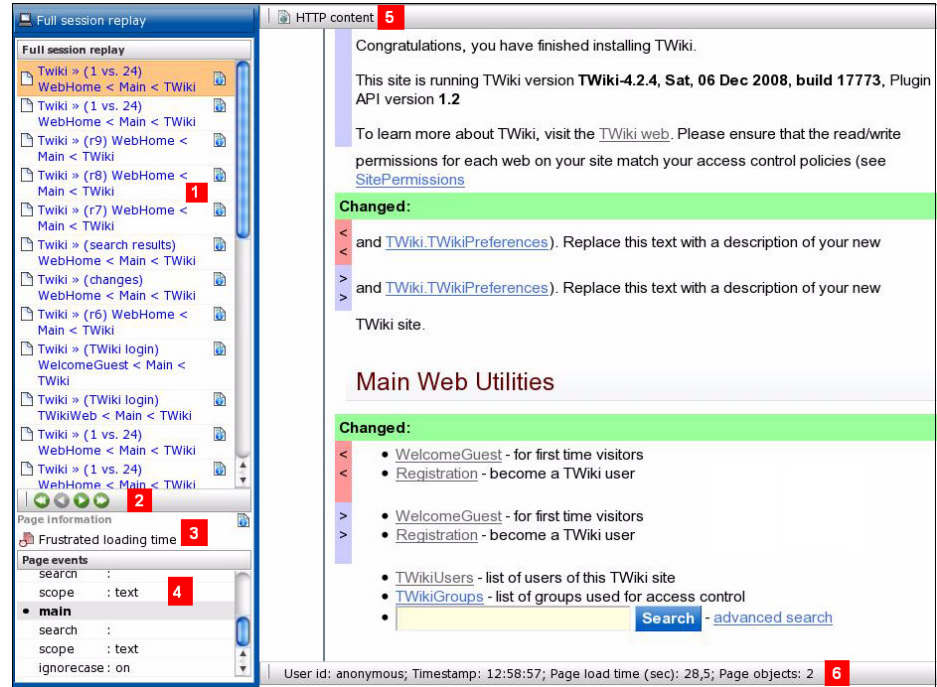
Full session replay

Full session replay

Twiki » (1 vs. 24) WebHome < Main < TWiki

Twiki » (1 vs. 24) WebHome < Main < TWiki

Twiki » (r9) WebHome < Main < TWiki

Twiki » (r8) WebHome < Main < TWiki

1

Twiki » (r7) WebHome < Main < TWiki

Twiki » (search results) WebHome < Main < TWiki

Twiki » (changes) WebHome < Main < TWiki

Twiki » (r6) WebHome < Main < TWiki

Twiki » (TWiki login) WelcomeGuest < Main < TWiki

Twiki » (TWiki login) TWikiWeb < Main < TWiki

Twiki » (1 vs. 24) WebHome < Main < TWiki

Twiki » (1 vs. 24) WebHome < Main < TWiki

2

Page information

Frustrated loading time

3

Page events

search :

scope : text

4

• main

search :

scope : text

ignorecase : on

HTTP content

5

Congratulations, you have finished installing TWiki.

This site is running TWiki version **TWiki-4.2.4, Sat, 06 Dec 2008, build 17773**, Plugin API version **1.2**

To learn more about TWiki, visit the TWiki web. Please ensure that the read/write permissions for each web on your site match your access control policies (see SitePermissions

**Changed:**

< < and TWiki.TWikiPreferences). Replace this text with a description of your new

> > and TWiki.TWikiPreferences). Replace this text with a description of your new

TWiki site.

Main Web Utilities

**Changed:**

<
<
- WelcomeGuest - for first time visitors
- Registration - become a TWiki user

>
>
- WelcomeGuest - for first time visitors
- Registration - become a TWiki user

- TWikiUsers - list of users of this TWiki site
- TWikiGroups - list of groups used for access control
- Search - advanced search

User id: anonymous; Timestamp: 12:58:57; Page load time (sec): 28,5; Page objects: 2

6